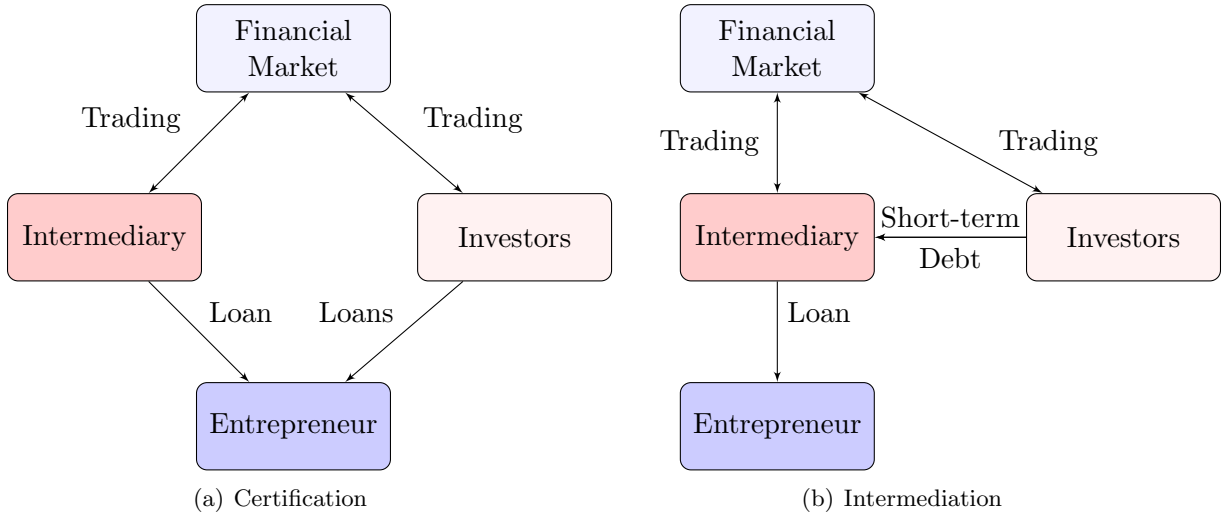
Financial Market

Trading

Trading

Intermediary

Investors

Loan

Loans

Entrepreneur

(a) Certification

Financial Market

Trading

Trading

Intermediary

Short-term Debt

Investors

Loan

Entrepreneur

(b) Intermediation